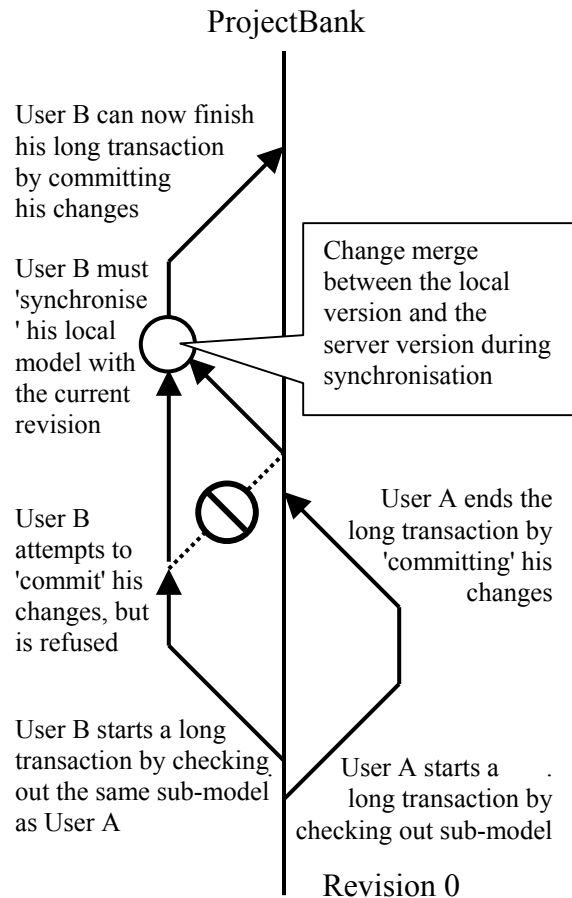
ProjectBank

User B can now finish his long transaction by committing his changes

User B must 'synchronise ' his local model with the current revision

Change merge between the local version and the server version during synchronisation

User A ends the long transaction by 'committing' his changes

User B attempts to 'commit' his changes, but is refused

User B starts a long transaction by checking out the same sub-model as User A

User A starts a long transaction by checking out sub-model

Revision 0